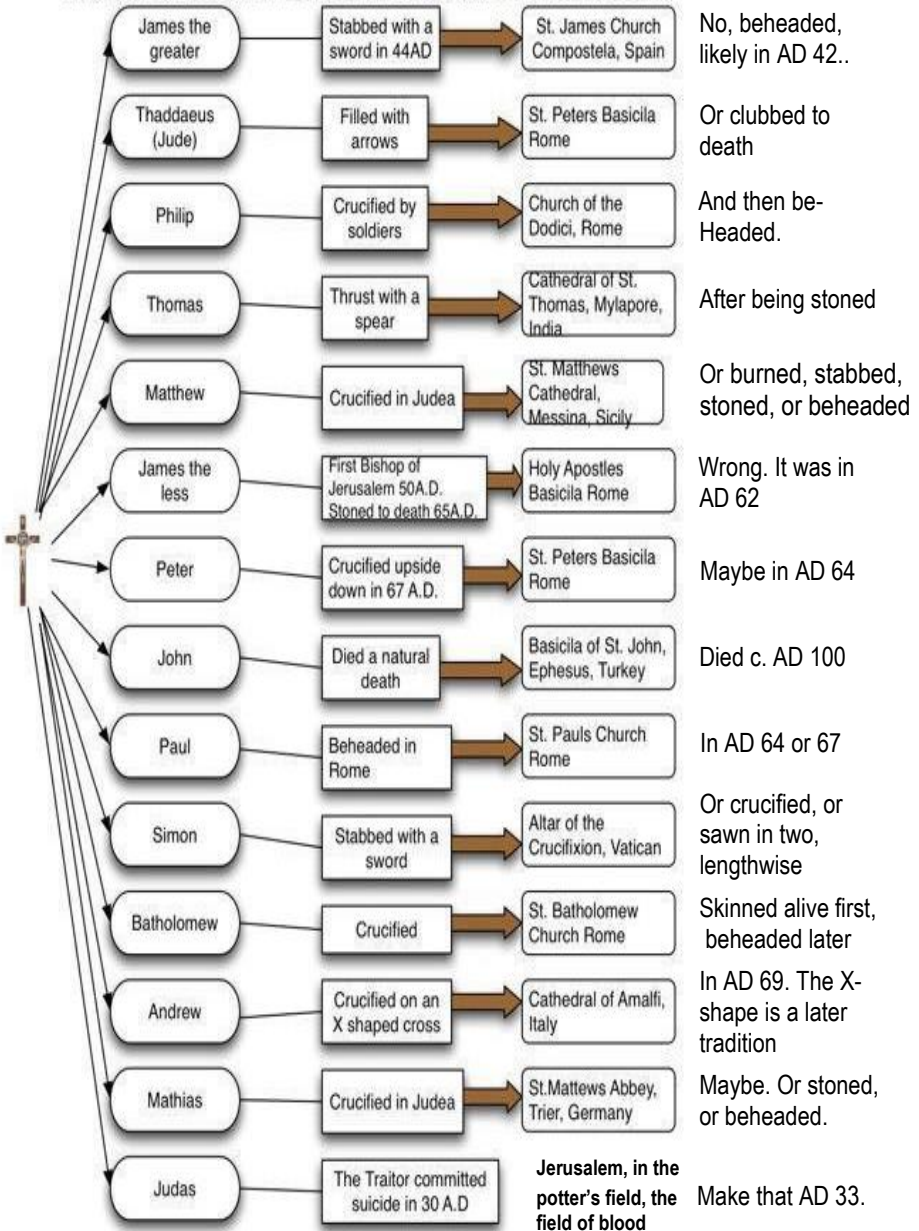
| | | | |
|---|---|---|---|
| James the greater | Stabbed with a sword in 44AD | St. James Church Compostela, Spain | No, beheaded, likely in AD 42.. |
| Thaddaeus (Jude) | Filled with arrows | St. Peters Basicila Rome | Or clubbed to death |
| Philip | Crucified by soldiers | Church of the Dodici, Rome | And then be-Headed. |
| Thomas | Thrust with a spear | Cathedral of St. Thomas, Mylapore, India | After being stoned |
| Matthew | Crucified in Judea | St. Matthews Cathedral, Messina, Sicily | Or burned, stabbed, stoned, or beheaded |
| James the less | First Bishop of Jerusalem 50A.D. Stoned to death 65A.D. | Holy Apostles Basicila Rome | Wrong. It was in AD 62 |
| Peter | Crucified upside down in 67 A.D. | St. Peters Basicila Rome | Maybe in AD 64 |
| John | Died a natural death | Basicila of St. John, Ephesus, Turkey | Died c. AD 100 |
| Paul | Beheaded in Rome | St. Pauls Church Rome | In AD 64 or 67 |
| Simon | Stabbed with a sword | Altar of the Crucifixion, Vatican | Or crucified, or sawn in two, lengthwise |
| Batholomew | Crucified | St. Batholomew Church Rome | Skinned alive first, beheaded later |
| Andrew | Crucified on an X shaped cross | Cathedral of Amalfi, Italy | In AD 69. The X-shape is a later tradition |
| Mathias | Crucified in Judea | St.Mattews Abbey, Trier, Germany | Maybe. Or stoned, or beheaded. |
| Judas | The Traitor committed suicide in 30 A.D | Jerusalem, in the potter's field, the field of blood | Make that AD 33. |